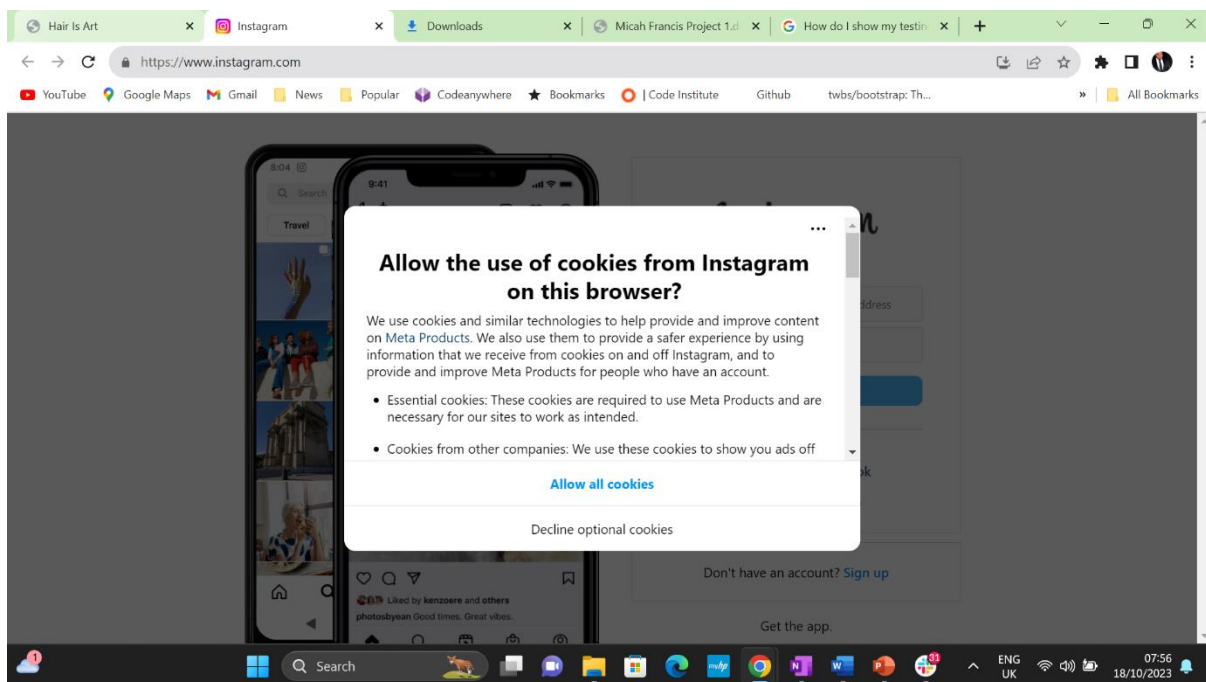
Hair Is Art ×
Instagram ×
Downloads ×
Micah Francis Project 1.d ×
How do I show my testin ×
+

https://www.instagram.com

YouTube Google Maps Gmail News Popular Codeanywhere Bookmarks | Code Institute Github twbs/bootstrap: Th... » All Bookmarks

8:04
Search
Travel
9:41

...

Allow the use of cookies from Instagram on this browser?

We use cookies and similar technologies to help provide and improve content on Meta Products. We also use them to provide a safer experience by using information that we receive from cookies on and off Instagram, and to provide and improve Meta Products for people who have an account.

• Essential cookies: These cookies are required to use Meta Products and are necessary for our sites to work as intended.

• Cookies from other companies: We use these cookies to show you ads off

Allow all cookies

Decline optional cookies

ddress
ok

Liked by kenzoere and others
photosbyean Good times. Great vibes.

Don't have an account? Sign up

Get the app.

1
Search
31
ENG UK
07:56
18/10/2023